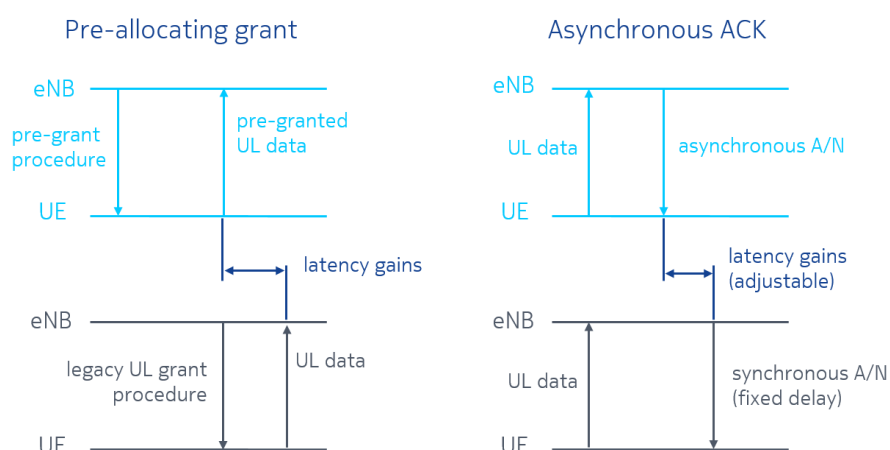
Pre-allocating grant

eNB

pre-grant procedure

pre-granted UL data

UE

latency gains

eNB

legacy UL grant procedure

UL data

UE

Asynchronous ACK

eNB

UL data

asynchronous A/N

UE

latency gains (adjustable)

eNB

UL data

synchronous A/N (fixed delay)

UE